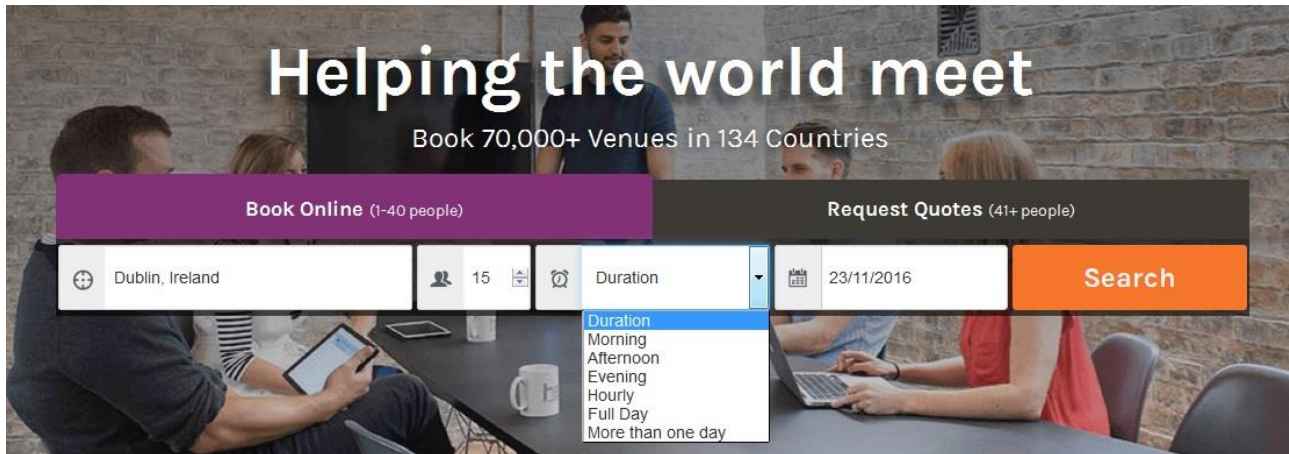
Helping the world meet

Book 70,000+ Venues in 134 Countries

Book Online (1-40 people)

Request Quotes (41+ people)

Dublin, Ireland

15

Duration

23/11/2016

Search

Duration
Morning
Afternoon
Evening
Hourly
Full Day
More than one day